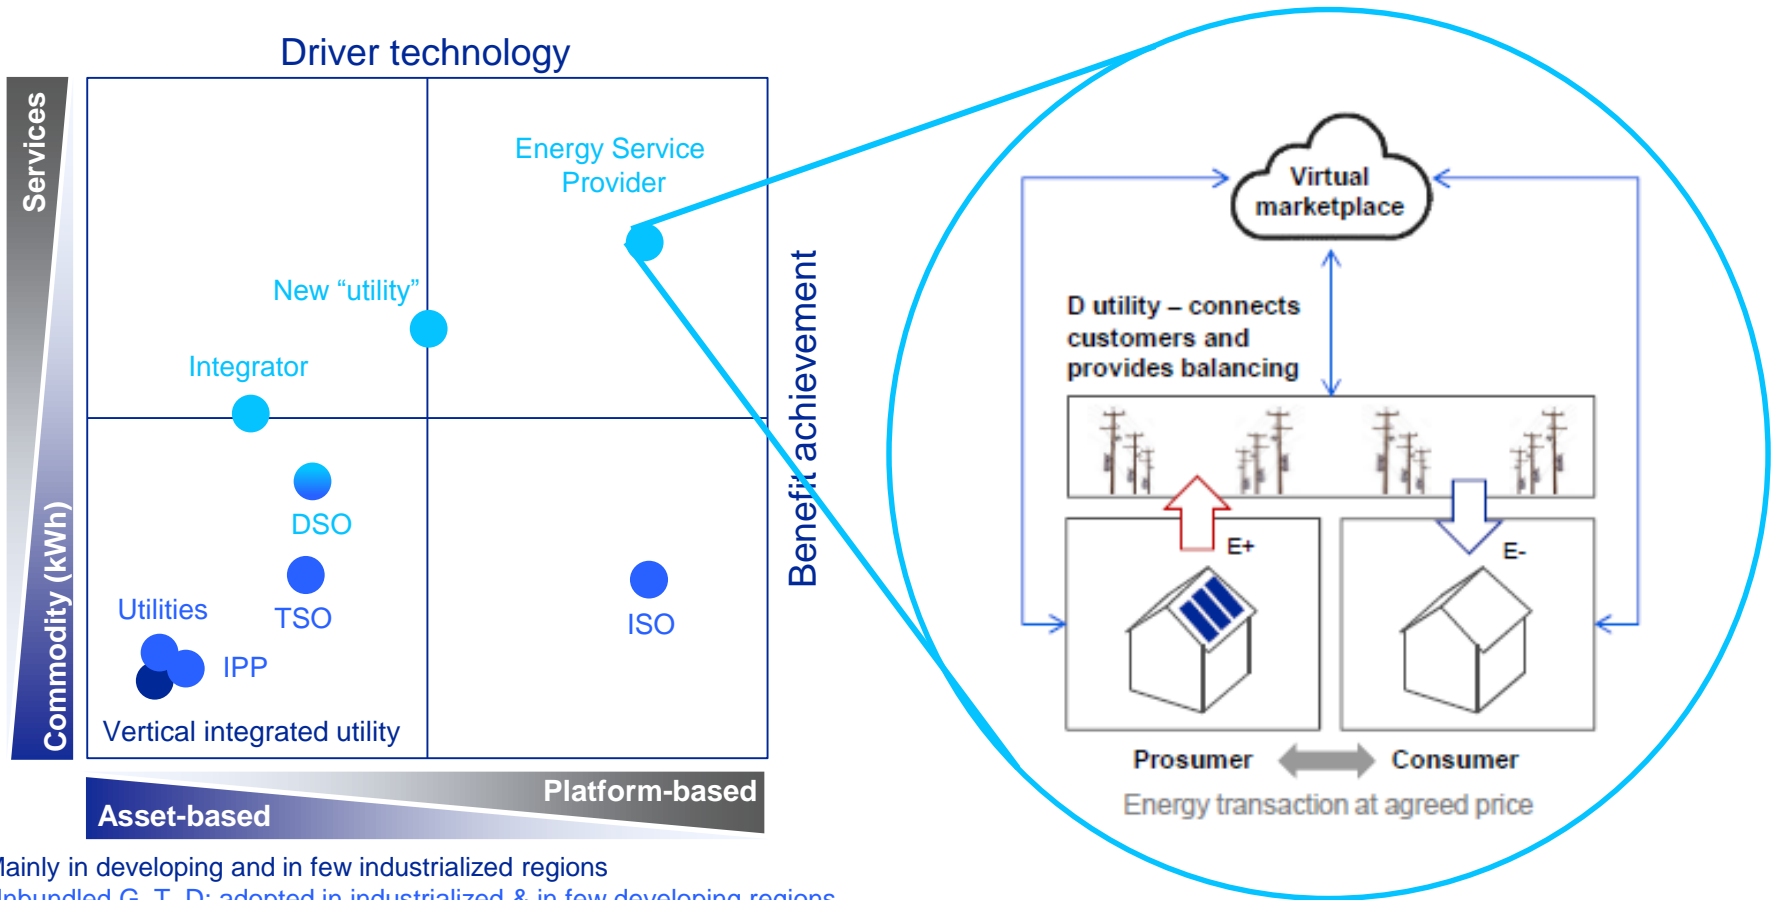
Driver technology

Services

Commodity (kWh)

Energy Service Provider

New "utility"

Integrator

DSO

TSO

Utilities

IPP

ISO

Vertical integrated utility

Benefit achievement

Asset-based

Platform-based

Virtual marketplace

D utility – connects customers and provides balancing

E+

E-

Prosumer

Consumer

Energy transaction at agreed price

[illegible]ainly in developing and in few industrialized regions

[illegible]nbundled G, T, D: adopted in industrialized & in few developing regions